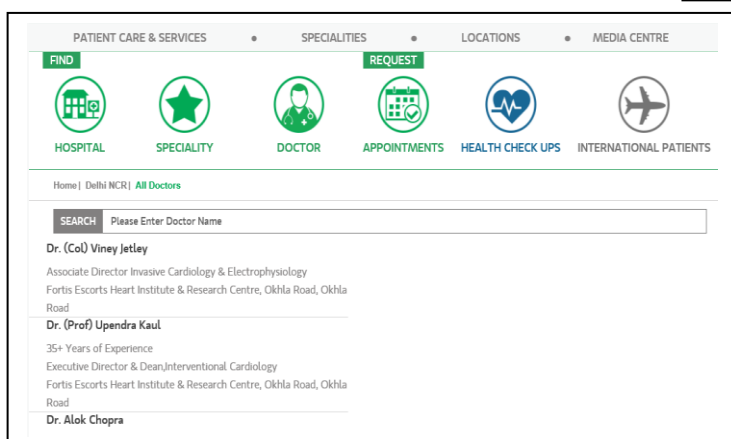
PATIENT CARE & SERVICES • SPECIALITIES • LOCATIONS • MEDIA CENTRE

FIND

REQUEST

HOSPITAL

SPECIALITY

DOCTOR

APPOINTMENTS

HEALTH CHECK UPS

INTERNATIONAL PATIENTS

Home | Delhi NCR | All Doctors

SEARCH Please Enter Doctor Name

Dr. (Col) Viney Jetley

Associate Director Invasive Cardiology & Electrophysiology
Fortis Escorts Heart Institute & Research Centre, Okhla Road, Okhla Road

Dr. (Prof) Upendra Kaul

35+ Years of Experience
Executive Director & Dean,Interventional Cardiology
Fortis Escorts Heart Institute & Research Centre, Okhla Road, Okhla Road

Dr. Alok Chopra